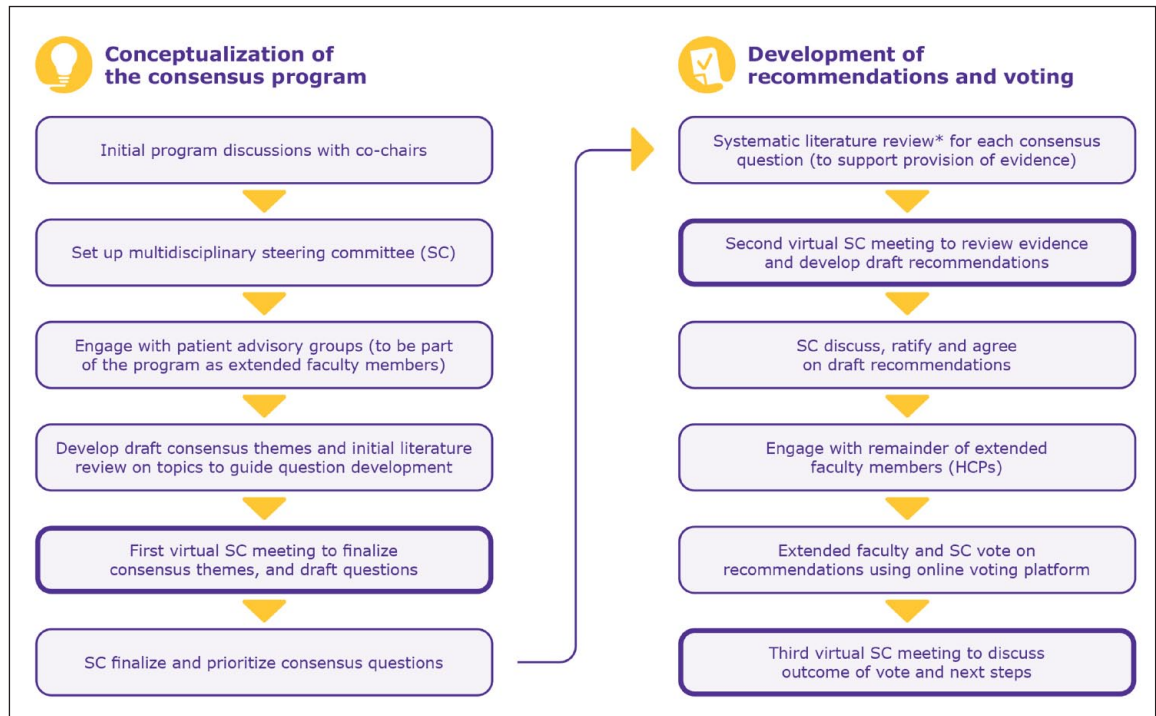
Conceptualization of the consensus program

Initial program discussions with co-chairs

Set up multidisciplinary steering committee (SC)

Engage with patient advisory groups (to be part of the program as extended faculty members)

Develop draft consensus themes and initial literature review on topics to guide question development

First virtual SC meeting to finalize consensus themes, and draft questions

SC finalize and prioritize consensus questions

Development of recommendations and voting

Systematic literature review* for each consensus question (to support provision of evidence)

Second virtual SC meeting to review evidence and develop draft recommendations

SC discuss, ratify and agree on draft recommendations

Engage with remainder of extended faculty members (HCPs)

Extended faculty and SC vote on recommendations using online voting platform

Third virtual SC meeting to discuss outcome of vote and next steps